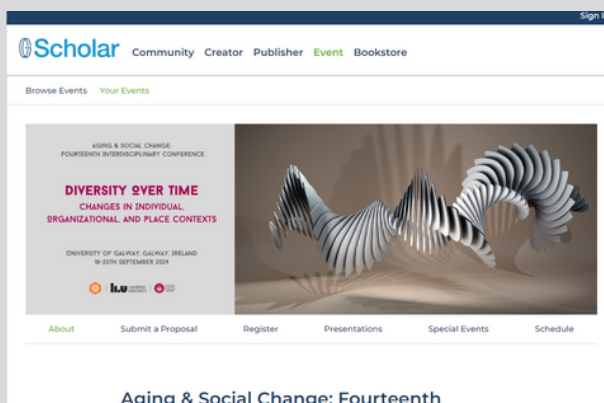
Sign

CGScholar Community Creator Publisher Event Bookstore

Browse Events Your Events

AGING & SOCIAL CHANGE: FOURTEENTH INTERDISCIPLINARY CONFERENCE

DIVERSITY OVER TIME

CHANGES IN INDIVIDUAL, ORGANIZATIONAL, AND PLACE CONTEXTS

UNIVERSITY OF GALWAY, GALWAY, IRELAND 18-20TH SEPTEMBER 2024

About Submit a Proposal Register Presentations Special Events Schedule

Aging & Social Change: Fourteenth